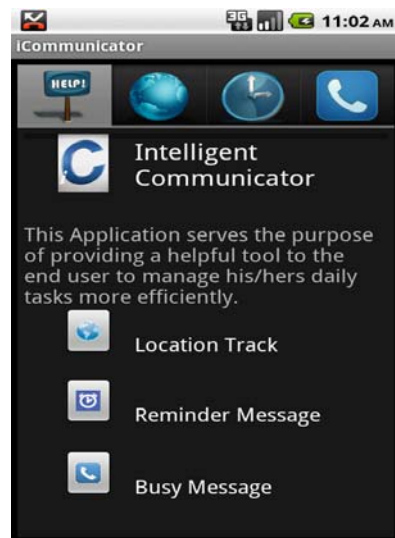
3G 11:02 AM
iCommunicator

HELP!

Intelligent Communicator

This Application serves the purpose of providing a helpful tool to the end user to manage his/hers daily tasks more efficiently.

Location Track

Reminder Message

Busy Message